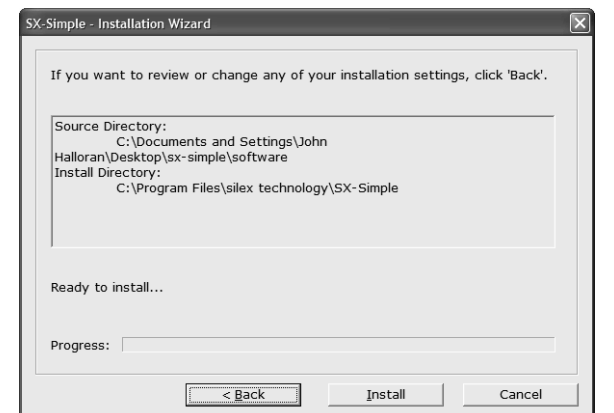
SX-Simple - Installation Wizard

If you want to review or change any of your installation settings, click 'Back'.

Source Directory:
C:\Documents and Settings\John Halloran\Desktop\sx-simple\software
Install Directory:
C:\Program Files\silex technology\SX-Simple

Ready to install...

Progress:

< Back
Install
Cancel